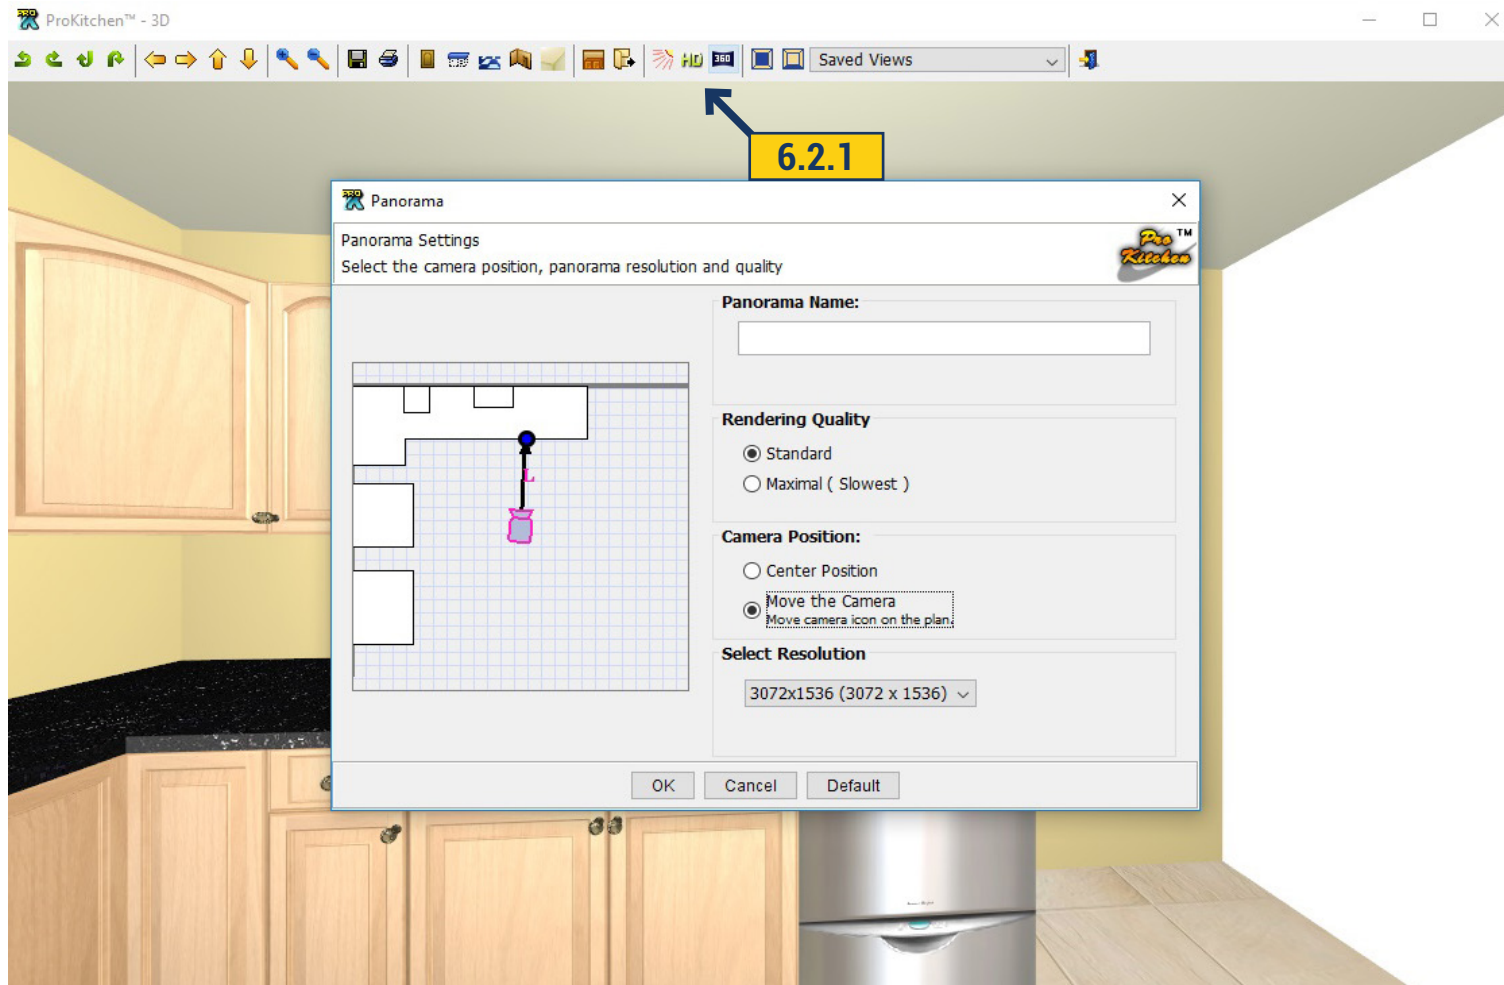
ProKitchen™ - 3D

HD 360 Saved Views

6.2.1

Panorama

Panorama Settings
Select the camera position, panorama resolution and quality

Pro Kitchen ™

Panorama Name:

Rendering Quality
Standard
Maximal ( Slowest )

Camera Position:
Center Position
Move the Camera
Move camera icon on the plan.

Select Resolution
3072x1536 (3072 x 1536)

OK Cancel Default